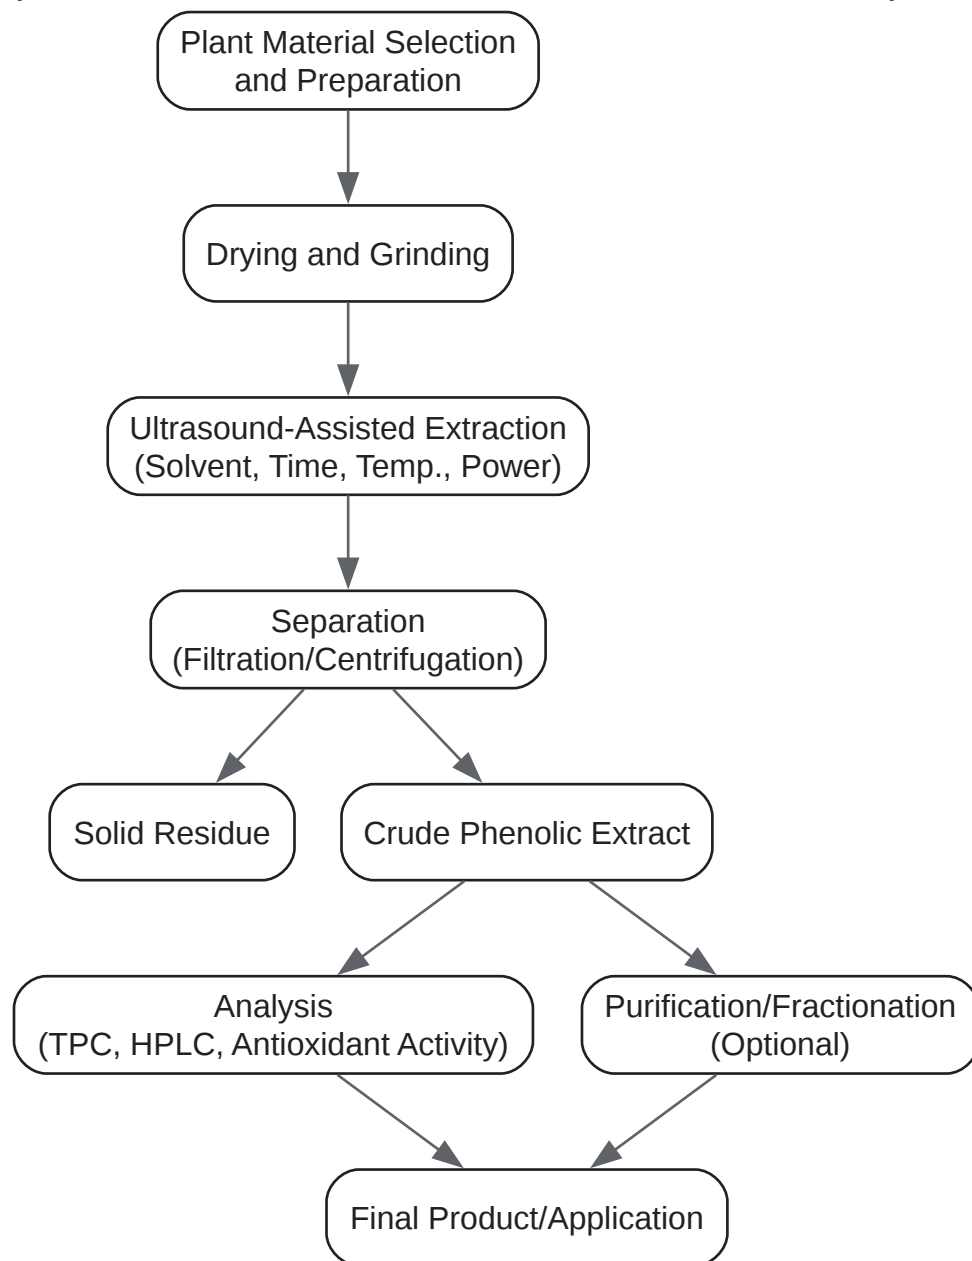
Plant Material Selection and Preparation

Drying and Grinding

Ultrasound-Assisted Extraction (Solvent, Time, Temp., Power)

Separation (Filtration/Centrifugation)

Solid Residue

Crude Phenolic Extract

Analysis (TPC, HPLC, Antioxidant Activity)

Purification/Fractionation (Optional)

Final Product/Application